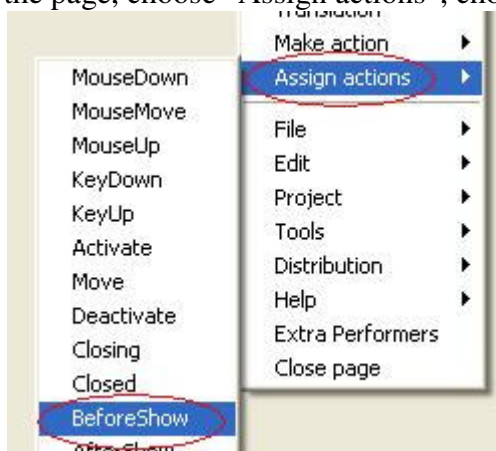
the page, choose "Assign actions", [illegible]

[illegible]
Make action
Assign actions
File
Edit
Project
Tools
Distribution
Help
Extra Performers
Close page

MouseDown
MouseMove
MouseUp
KeyDown
KeyUp
Activate
Move
Deactivate
Closing
Closed
BeforeShow
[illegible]